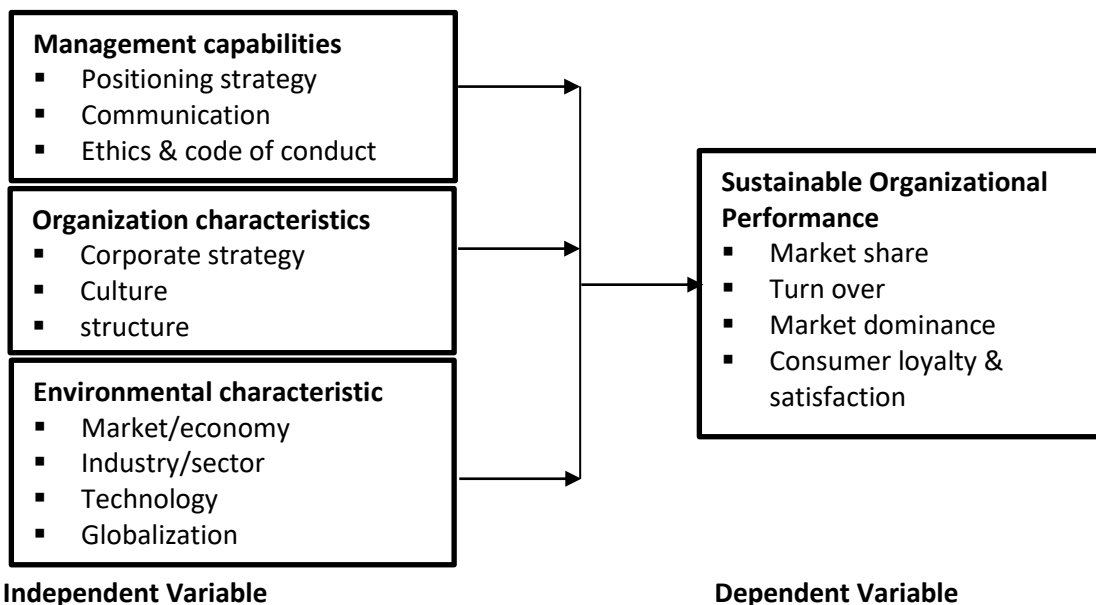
**Management capabilities**
- Positioning strategy
- Communication
- Ethics & code of conduct

**Organization characteristics**
- Corporate strategy
- Culture
- structure

**Environmental characteristic**
- Market/economy
- Industry/sector
- Technology
- Globalization

**Sustainable Organizational Performance**
- Market share
- Turn over
- Market dominance
- Consumer loyalty & satisfaction

**Independent Variable**

**Dependent Variable**